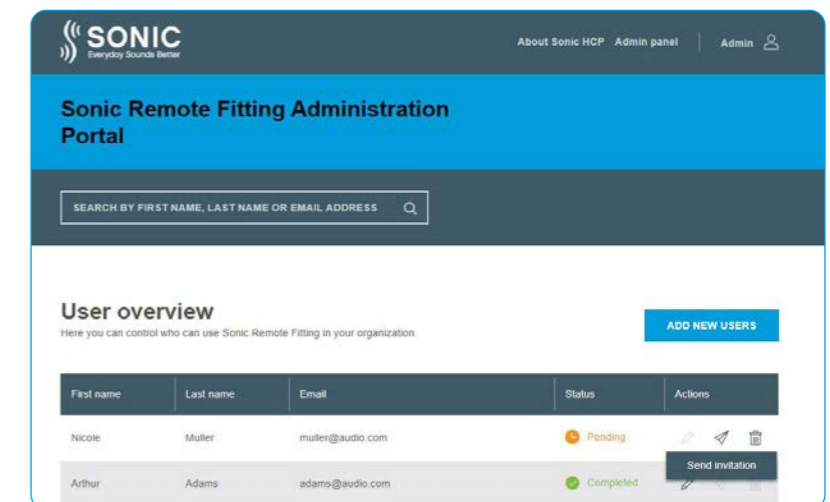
SONIC
Everyday Sounds Better

About Sonic HCP Admin panel Admin

Sonic Remote Fitting Administration Portal

SEARCH BY FIRST NAME, LAST NAME OR EMAIL ADDRESS

User overview
Here you can control who can use Sonic Remote Fitting in your organization.

ADD NEW USERS

| First name | Last name | Email | Status | Actions |
|---|---|---|---|---|
| Nicole | Muller | muller@audio.com | Pending | |
| Arthur | Adams | adams@audio.com | Completed | |

Send invitation